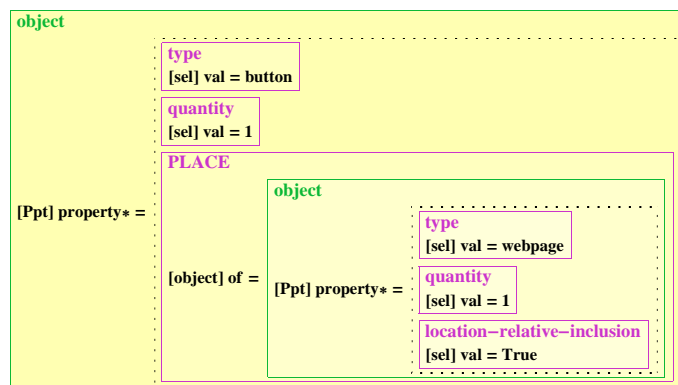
object

[Ppt] property∗ =

type
[sel] val = button

quantity
[sel] val = 1

PLACE

[object] of =

object

[Ppt] property∗ =

type
[sel] val = webpage

quantity
[sel] val = 1

location−relative−inclusion
[sel] val = True